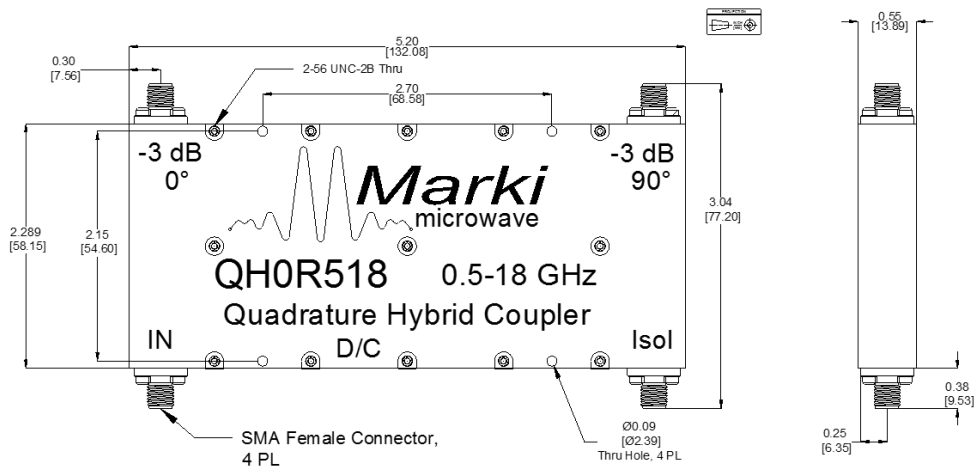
5.20
[132.08]

0.30
[7.56]

2-56 UNC-2B Thru

2.70
[68.58]

0.55
[13.89]

-3 dB
0°

-3 dB
90°

Marki
microwave

2.289
[58.15]

2.15
[54.60]

3.04
[77.20]

QH0R518 0.5-18 GHz

Quadrature Hybrid Coupler

IN

D/C

Isol

0.38
[9.53]

0.25
[6.35]

SMA Female Connector, 4 PL

Ø0.09
[Ø2.39]
Thru Hole, 4 PL